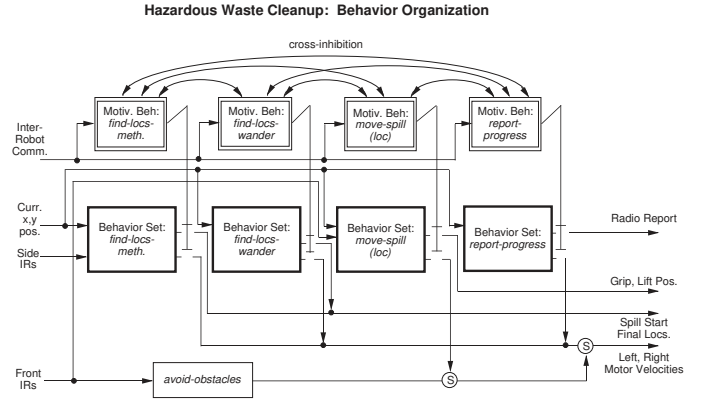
Hazardous Waste Cleanup: Behavior Organization

cross-inhibition

Motiv. Beh: find-locs-meth.

Motiv. Beh: find-locs-wander

Motiv. Beh: move-spill (loc)

Motiv. Beh: report-progress

Inter-Robot Comm.

Curr. x,y pos.

Side IRs

Behavior Set: find-locs-meth.

Behavior Set: find-locs-wander

Behavior Set: move-spill (loc)

Behavior Set: report-progress

Radio Report

Grip, Lift Pos.

Spill Start Final Locs.

S

Left, Right Motor Velocities

Front IRs

avoid-obstacles

S